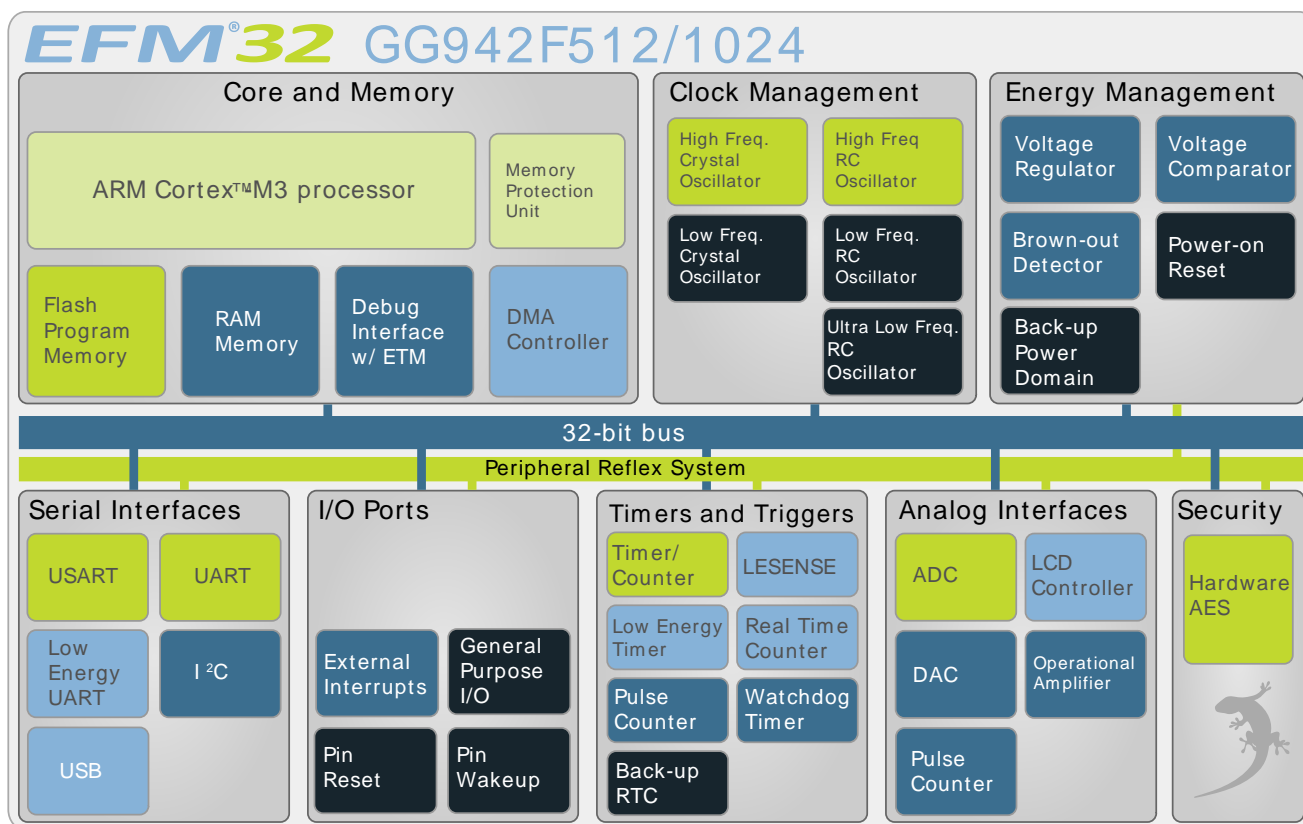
EFM®32 GG942F512/1024

Core and Memory

ARM Cortex™M3 processor

Memory Protection Unit

Flash Program Memory

RAM Memory

Debug Interface w/ ETM

DMA Controller

Clock Management

High Freq. Crystal Oscillator

High Freq RC Oscillator

Low Freq. Crystal Oscillator

Low Freq. RC Oscillator

Ultra Low Freq. RC Oscillator

Energy Management

Voltage Regulator

Voltage Comparator

Brown-out Detector

Power-on Reset

Back-up Power Domain

32-bit bus

Peripheral Reflex System

Serial Interfaces

USART

UART

Low Energy UART

I $^2$C

USB

I/O Ports

External Interrupts

General Purpose I/O

Pin Reset

Pin Wakeup

Timers and Triggers

Timer/ Counter

LESENSE

Low Energy Timer

Real Time Counter

Pulse Counter

Watchdog Timer

Back-up RTC

Analog Interfaces

ADC

LCD Controller

DAC

Operational Amplifier

Pulse Counter

Security

Hardware AES